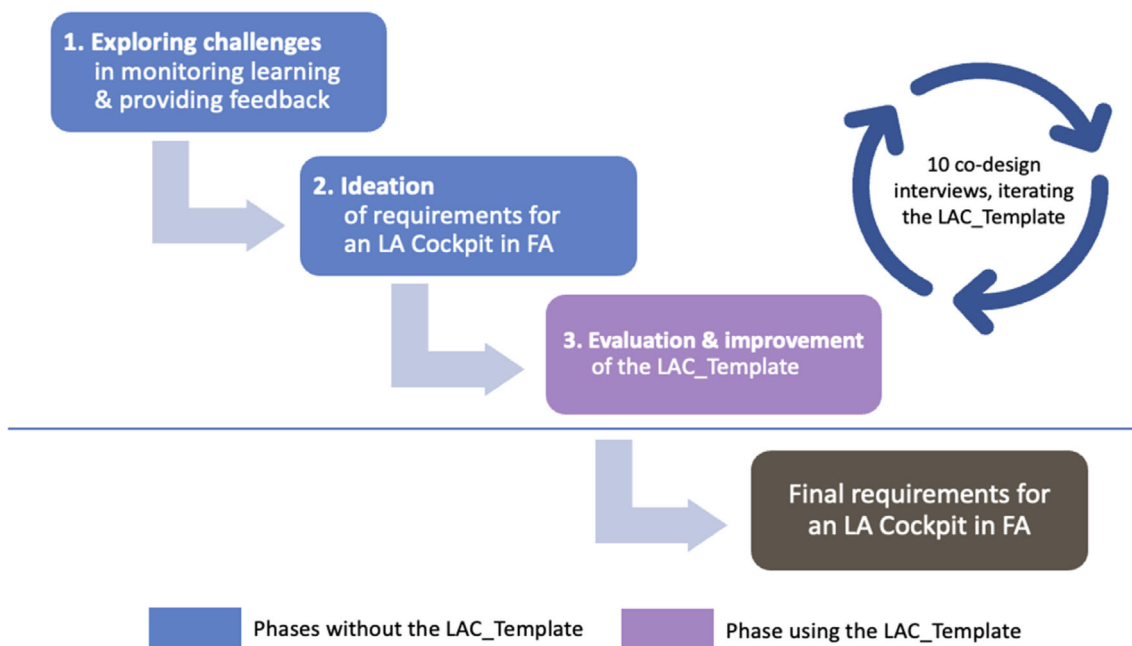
1. Exploring challenges in monitoring learning & providing feedback

2. Ideation of requirements for an LA Cockpit in FA

3. Evaluation & improvement of the LAC_Template

10 co-design interviews, iterating the LAC_Template

Final requirements for an LA Cockpit in FA

Phases without the LAC_Template

Phase using the LAC_Template